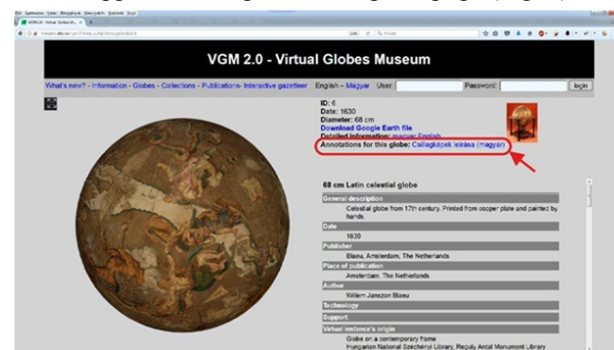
VGM 2.0 - Virtual Globes Museum

What's new? - Information - Globes - Collections - Publications - Interactive gazetteer English – Magyar User: Password: login

ID: 6
Date: 1630
Diameter: 68 cm
Download Google Earth file
Detailed information: magyar English
Annotations for this globe: Csillagképek leírása (magyar)

68 cm Latin celestial globe

General description
Celestial globe from 17th century. Printed from copper plate and painted by hands.
Date
1630
Publisher
Blaeu, Amsterdam, The Netherlands
Place of publication
Amsterdam, The Netherlands
Author
Willem Janszon Blaeu
Technology
Support
Virtual instance's origin
Globe on a contemporary frame
Hungarian National Széchényi Library, Reguly Antal Monument Library